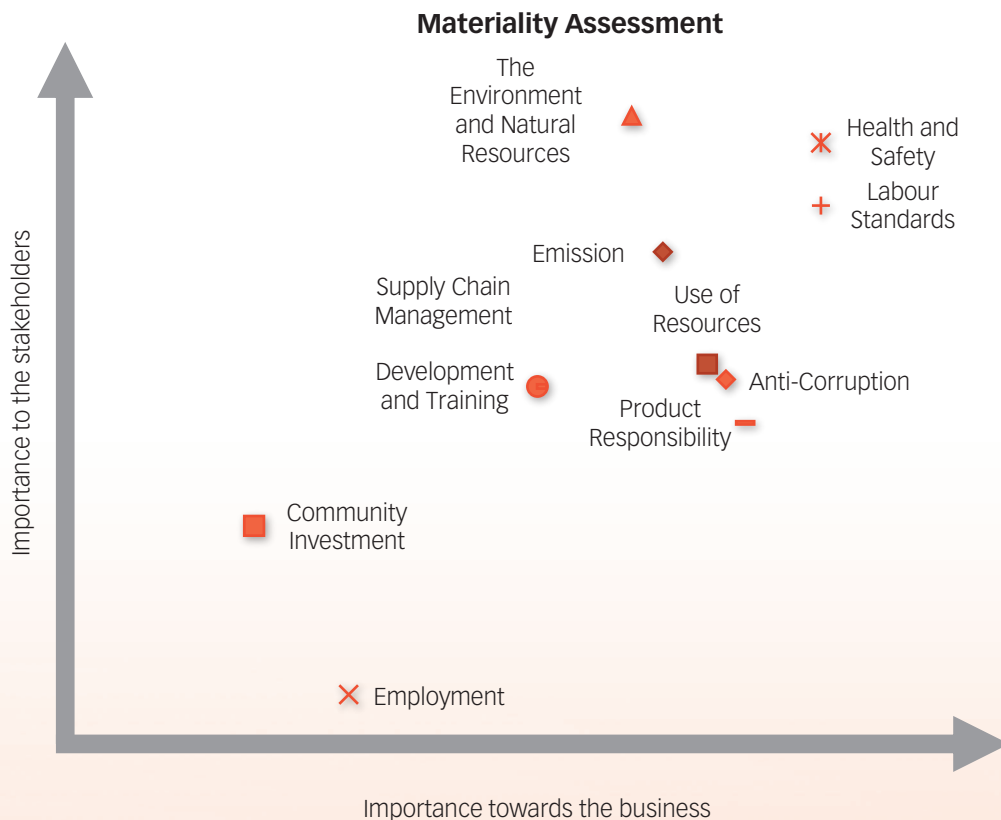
Materiality Assessment

Importance to the stakeholders

The Environment and Natural Resources

Health and Safety

Labour Standards

Emission

Supply Chain Management

Use of Resources

Development and Training

Anti-Corruption

Product Responsibility

Community Investment

Employment

Importance towards the business